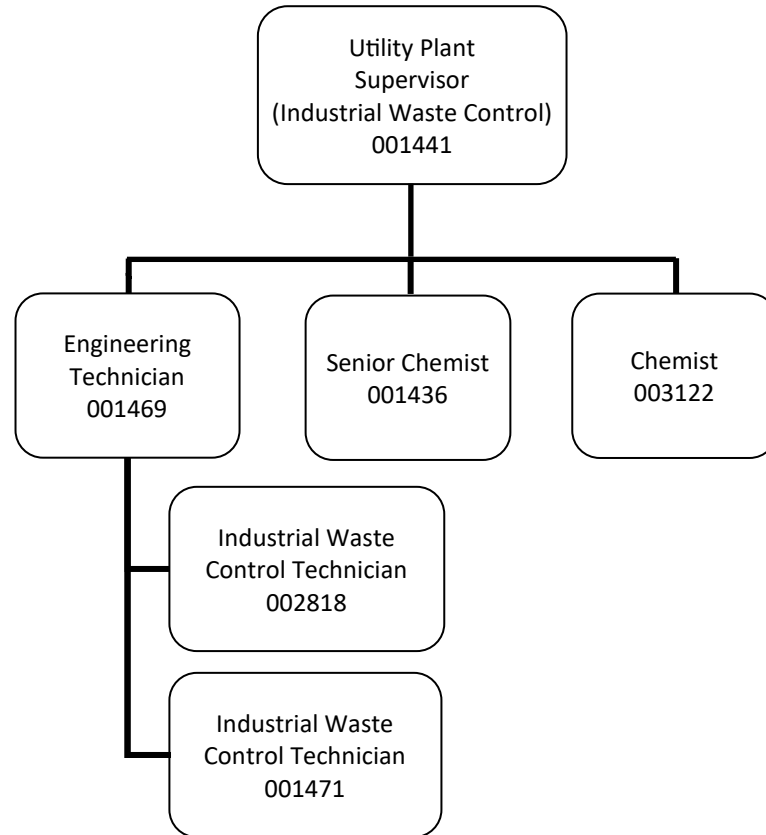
Utility Plant Supervisor (Industrial Waste Control) 001441

Engineering Technician 001469

Senior Chemist 001436

Chemist 003122

Industrial Waste Control Technician 002818

Industrial Waste Control Technician 001471